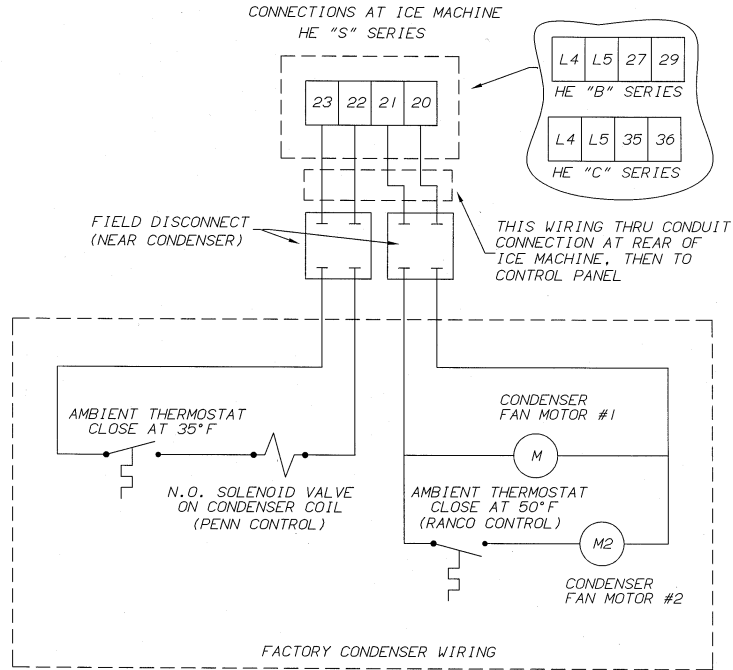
CONNECTIONS AT ICE MACHINE
HE "S" SERIES

23 22 21 20

L4 L5 27 29
HE "B" SERIES

L4 L5 35 36
HE "C" SERIES

FIELD DISCONNECT (NEAR CONDENSER)

THIS WIRING THRU CONDUIT CONNECTION AT REAR OF ICE MACHINE, THEN TO CONTROL PANEL

CONDENSER FAN MOTOR #1

M

AMBIENT THERMOSTAT CLOSE AT 35°F

N.O. SOLENOID VALVE ON CONDENSER COIL (PENN CONTROL)

AMBIENT THERMOSTAT CLOSE AT 50°F (RANCO CONTROL)

M2

CONDENSER FAN MOTOR #2

FACTORY CONDENSER WIRING